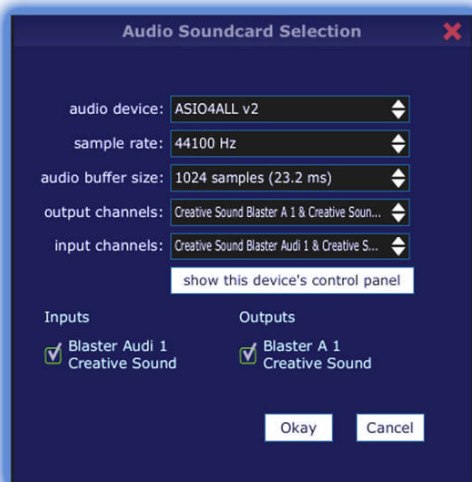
Audio Soundcard Selection

audio device: ASIO4ALL v2

sample rate: 44100 Hz

audio buffer size: 1024 samples (23.2 ms)

output channels: Creative Sound Blaster A 1 & Creative Soun...

input channels: Creative Sound Blaster Audi 1 & Creative S...

show this device's control panel

Inputs

Blaster Audi 1
Creative Sound

Outputs

Blaster A 1
Creative Sound

Okay

Cancel